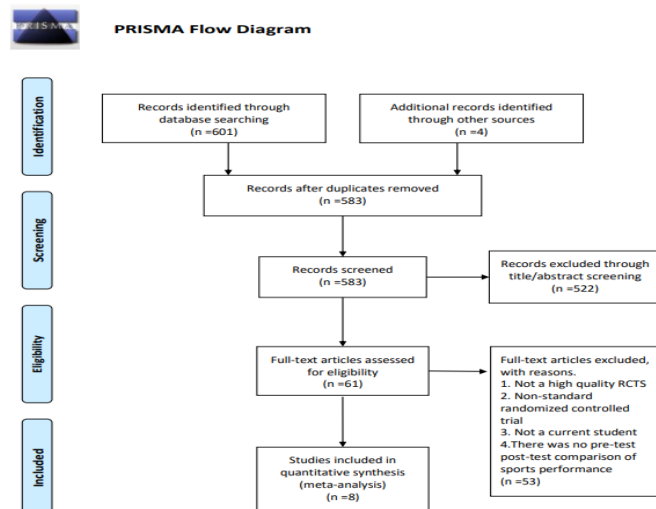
PRISMA

PRISMA Flow Diagram

Identification

Records identified through database searching
(n =601)

Additional records identified through other sources
(n =4)

Records after duplicates removed
(n =583)

Screening

Records screened
(n =583)

Records excluded through title/abstract screening
(n =522)

Eligibility

Full-text articles assessed for eligibility
(n =61)

Full-text articles excluded, with reasons.
1. Not a high quality RCTS
2. Non-standard randomized controlled trial
3. Not a current student
4.There was no pre-test post-test comparison of sports performance
(n =53)

Included

Studies included in quantitative synthesis (meta-analysis)
(n =8)